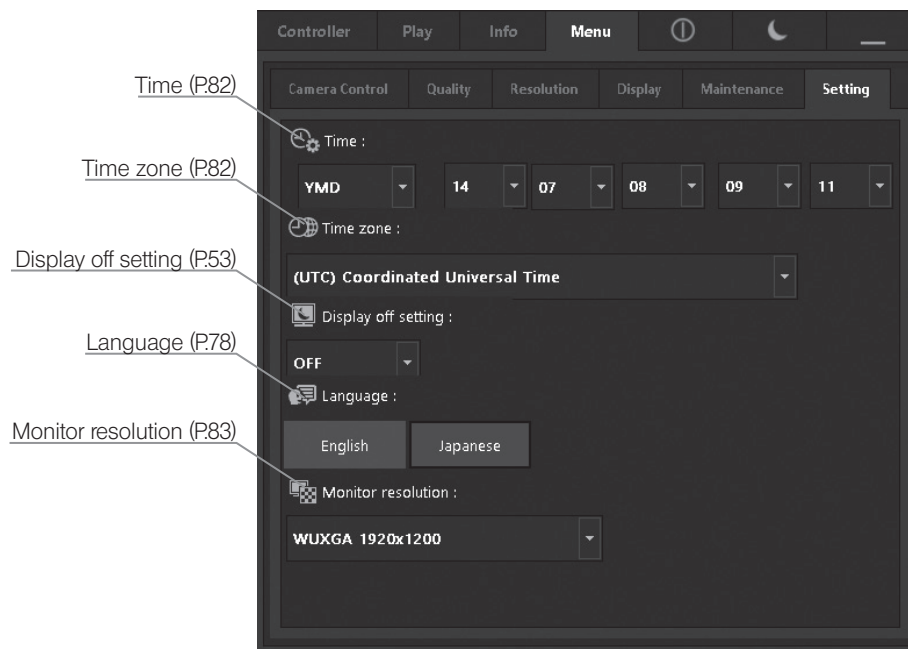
Controller Play Info Menu

Camera Control Quality Resolution Display Maintenance Setting

Time (P.82)

Time :

YMD 14 07 08 09 11

Time zone (P.82)

Time zone :

(UTC) Coordinated Universal Time

Display off setting (P.53)

Display off setting :

OFF

Language (P.78)

Language :

English Japanese

Monitor resolution (P.83)

Monitor resolution :

WUXGA 1920x1200